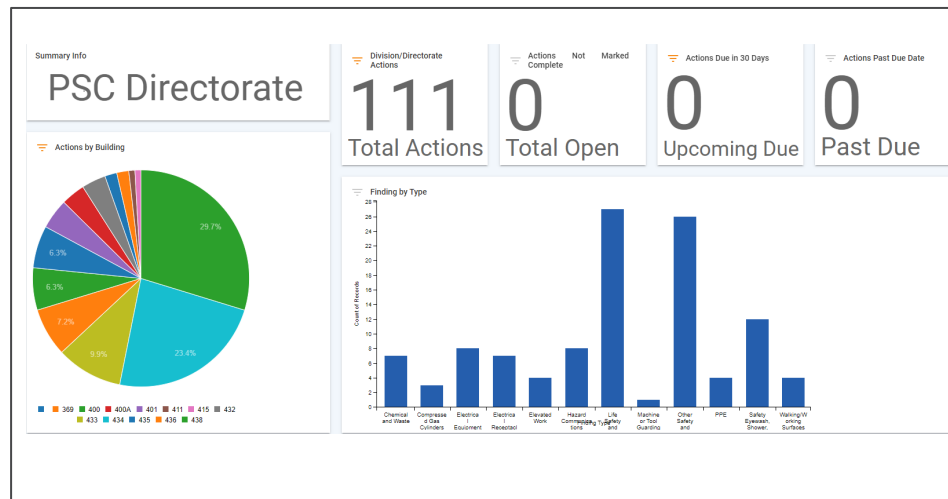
Summary Info

PSC Directorate

Division/Directorate Actions

111

Total Actions

Actions Complete Not Marked

0

Total Open

Actions Due in 30 Days

0

Upcoming Due

Actions Past Due Date

0

Past Due

Actions by Building

29.7%

23.4%

9.9%

7.2%

6.3%

6.3%

369 400 400A 401 411 415 432 433 434 435 436 438

Finding by Type

Count of Records

0 2 4 6 8 10 12 14 16 18 20 22 24 26 28

Chemical and Waste

Compressed Gas Cylinders

Electrical Equipment

Electrical Receptacl

Elevated Work

Hazard Communications

Life Safety and

Machine or Tool Guarding

Other Safety and

PPE

Safety Eyewash, Shower,

Walking/Working Surfaces

Finding Type